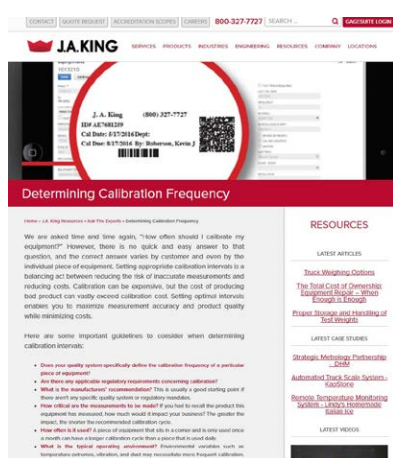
CONTACT | QUOTE REQUEST | ACCREDITATION SCOPES | CAREERS 800-327-7727 SEARCH... GAGESUITE LOGIN

J.A.KING SERVICES PRODUCTS INDUSTRIES ENGINEERING RESOURCES COMPANY LOCATIONS

J. A. King (800) 327-7727
ID# AE7681289
Cal Date: 8/17/2016 Dept:
Cal Due: 8/17/2016 By: Roberson, Kevin J

Determining Calibration Frequency

Home » J.A. King Resources » Ask The Experts » Determining Calibration Frequency

We are asked time and time again, "How often should I calibrate my equipment?" However, there is no quick and easy answer to that question, and the correct answer varies by customer and even by the individual piece of equipment. Setting appropriate calibration intervals is a balancing act between reducing the risk of inaccurate measurements and reducing costs. Calibration can be expensive, but the cost of producing bad product can vastly exceed calibration cost. Setting optimal intervals enables you to maximize measurement accuracy and product quality while minimizing costs.

Here are some important guidelines to consider when determining calibration intervals:

- Does your quality system specifically define the calibration frequency of a particular piece of equipment?
- Are there any applicable regulatory requirements concerning calibration?
- What is the manufacturers' recommendation? This is usually a good starting point if there isn't any specific quality system or regulatory mandates.
- How critical are the measurements to be made? If you had to recall the product this equipment has measured, how much would it impact your business? The greater the impact, the shorter the recommended calibration cycle.
- How often is it used? A piece of equipment that sits in a corner and is only used once a month can have a longer calibration cycle than a piece that is used daily.
- What is the typical operating environment? Environmental variables such as temperature extremes, vibration, and dust may necessitate more frequent calibration.

RESOURCES

LATEST ARTICLES

Truck Weighing Options

The Total Cost of Ownership: Equipment Repair – When Enough is Enough

Proper Storage and Handling of Test Weights

LATEST CASE STUDIES

Strategic Metrology Partnership - DHM

Automated Truck Scale System - KapStone

Remote Temperature Monitoring System - Lindy's Homemade Italian Ice

LATEST VIDEOS